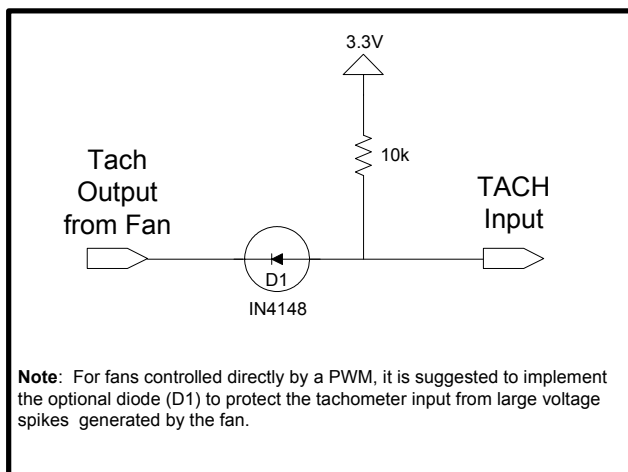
3.3V

10k

Tach Output from Fan

TACH Input

D1

IN4148

**Note**: For fans controlled directly by a PWM, it is suggested to implement the optional diode (D1) to protect the tachometer input from large voltage spikes generated by the fan.